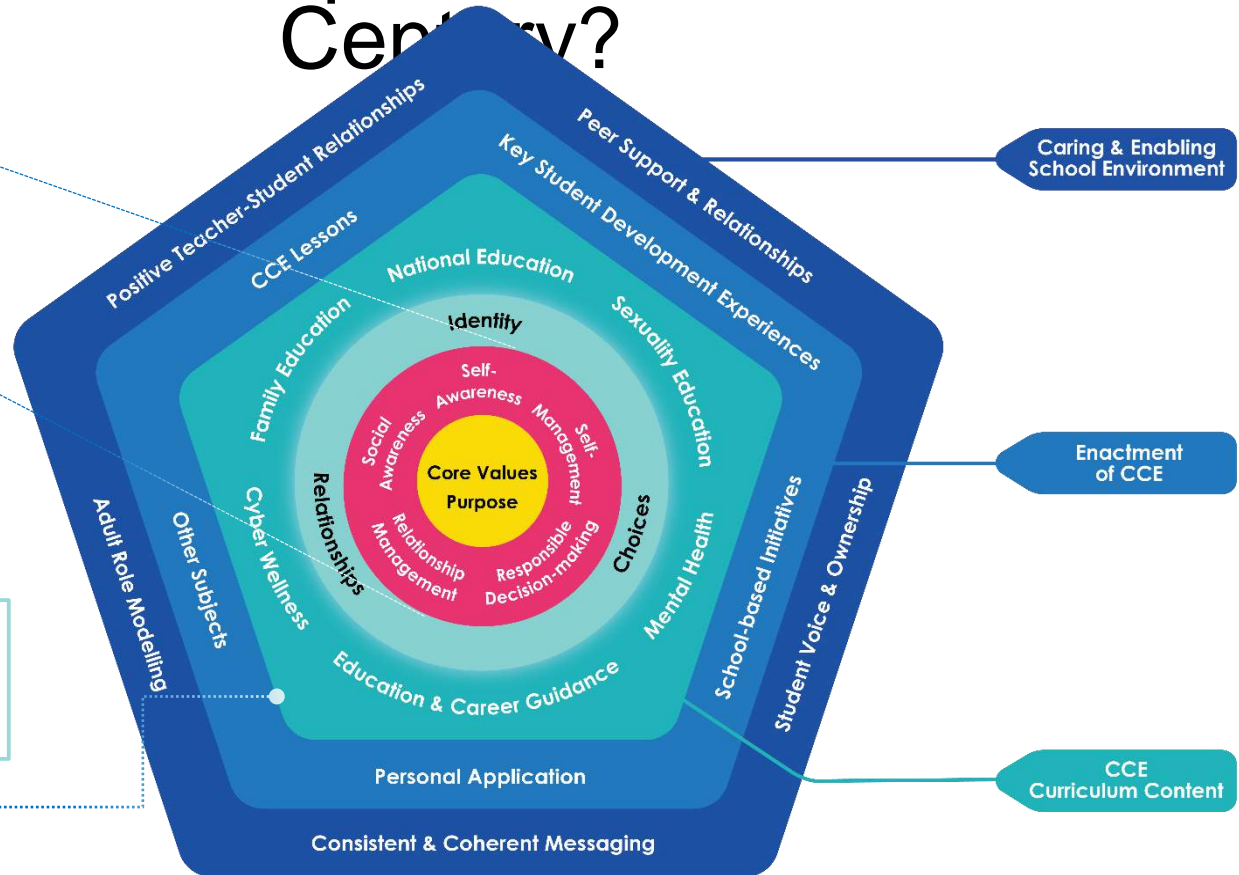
Century?

Positive Teacher-Student Relationships

Peer Support & Relationships

Caring & Enabling School Environment

CCE Lessons

Key Student Development Experiences

National Education

Family Education

Sexuality Education

Identity

Self-Awareness

Social Awareness

Self-Management

Core Values

Purpose

Relationships

Choices

Relationship Management

Responsible Decision-making

Enactment of CCE

Adult Role Modelling

Other Subjects

Cyber Wellness

Mental Health

School-based Initiatives

Student Voice & Ownership

Education & Career Guidance

Personal Application

CCE Curriculum Content

Consistent & Coherent Messaging